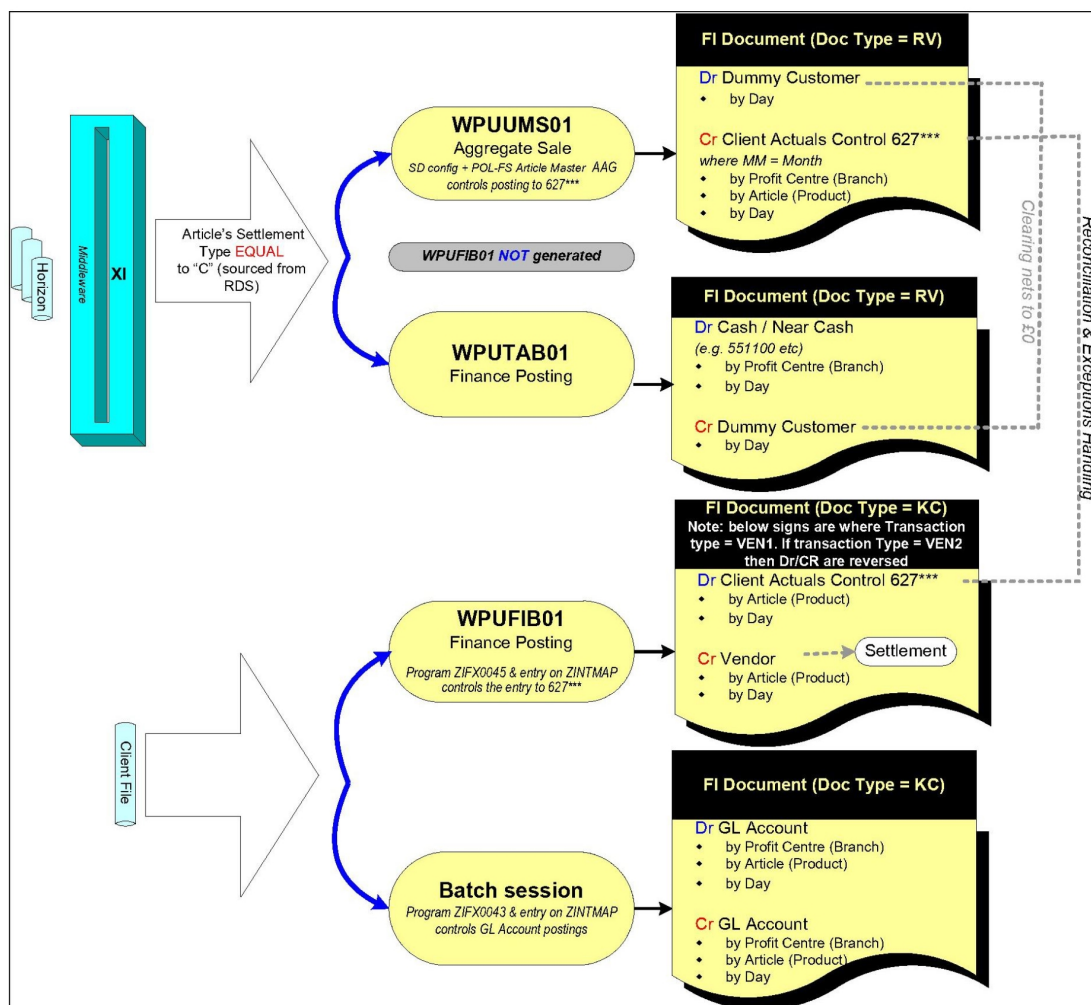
Horizon

Middleware

XI

Article's Settlement Type EQUAL to "C" (sourced from RDS)

WPUUMS01
Aggregate Sale
SD config + POL-FS Article Master AAG controls posting to 627***

WPUFIB01 NOT generated

WPUTAB01
Finance Posting

FI Document (Doc Type = RV)
Dr Dummy Customer
• by Day

Cr Client Actuals Control 627***
where MM = Month
• by Profit Centre (Branch)
• by Article (Product)
• by Day

Clearing nets to £0

Reconciliation & Exceptions Handling

FI Document (Doc Type = RV)
Dr Cash / Near Cash
(e.g. 551100 etc)
• by Profit Centre (Branch)
• by Day

Cr Dummy Customer
• by Day

FI Document (Doc Type = KC)
Note: below signs are where Transaction type = VEN1. If transaction Type = VEN2 then Dr/CR are reversed
Dr Client Actuals Control 627***
• by Article (Product)
• by Day

Cr Vendor
• by Article (Product)
• by Day

Settlement

Client File

WPUFIB01
Finance Posting
Program ZIFX0045 & entry on ZINTMAP controls the entry to 627***

Batch session
Program ZIFX0043 & entry on ZINTMAP controls GL Account postings

FI Document (Doc Type = KC)
Dr GL Account
• by Profit Centre (Branch)
• by Article (Product)
• by Day

Cr GL Account
• by Profit Centre (Branch)
• by Article (Product)
• by Day